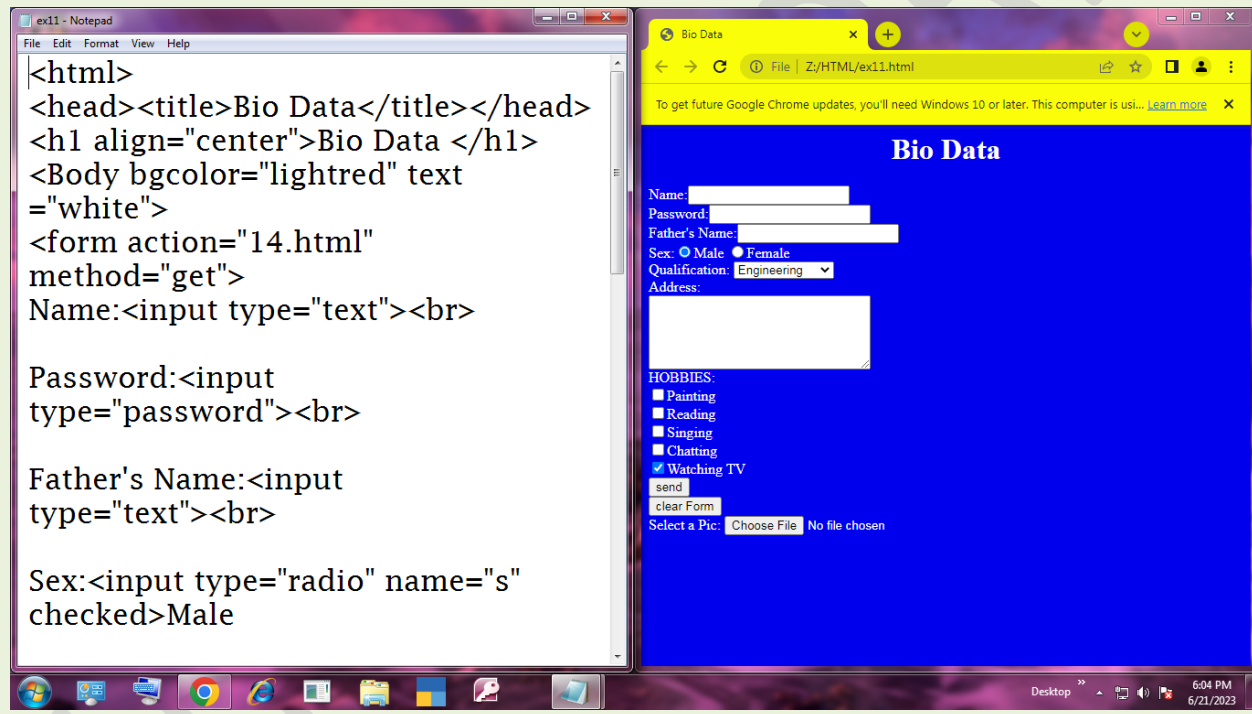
ex11 - Notepad

File Edit Format View Help

<html>
<head><title>Bio Data</title></head>
<h1 align="center">Bio Data </h1>
<Body bgcolor="lightred" text ="white">
<form action="14.html" method="get">
Name:<input type="text"><br>

Password:<input type="password"><br>

Father's Name:<input type="text"><br>

Sex:<input type="radio" name="s" checked>Male

Bio Data

File | Z:/HTML/ex11.html

To get future Google Chrome updates, you'll need Windows 10 or later. This computer is usi... Learn more

Bio Data

Name:
Password:
Father's Name:
Sex: Male Female
Qualification: Engineering
Address:
HOBBIES:
Painting
Reading
Singing
Chatting
Watching TV
send
clear Form
Select a Pic: Choose File No file chosen

Desktop

6:04 PM
6/21/2023